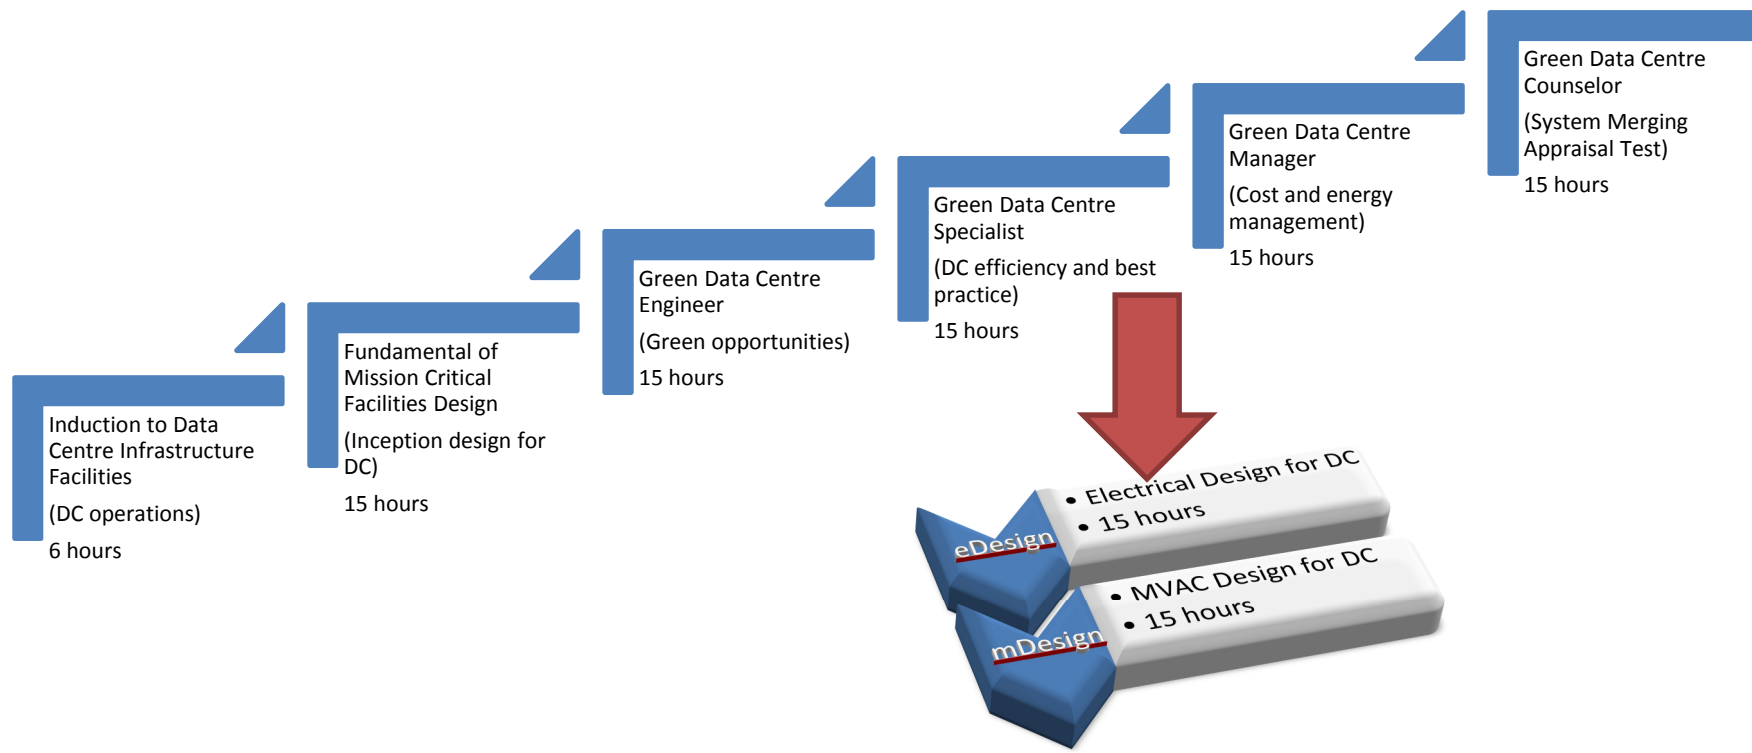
Induction to Data Centre Infrastructure Facilities

(DC operations)

6 hours

Fundamental of Mission Critical Facilities Design

(Inception design for DC)

15 hours

Green Data Centre Engineer

(Green opportunities)

15 hours

Green Data Centre Specialist

(DC efficiency and best practice)

15 hours

Green Data Centre Manager

(Cost and energy management)

15 hours

Green Data Centre Counselor

(System Merging Appraisal Test)

15 hours

eDesign

• Electrical Design for DC
• 15 hours

mDesign

• MVAC Design for DC
• 15 hours